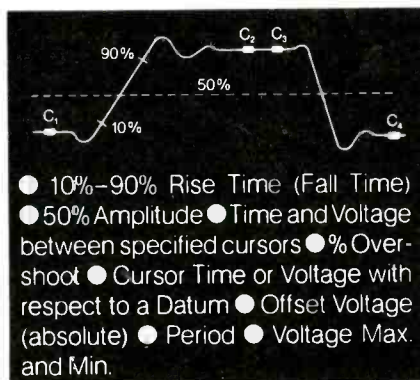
90%

$C_2$ $C_3$

50%

$C_1$

10%

$C_4$

● 10%–90% Rise Time (Fall Time) ● 50% Amplitude ● Time and Voltage between specified cursors ● % Overshoot ● Cursor Time or Voltage with respect to a Datum ● Offset Voltage (absolute) ● Period ● Voltage Max. and Min.